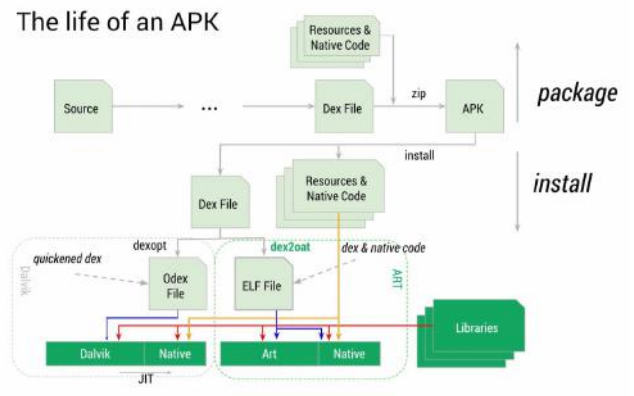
The life of an APK

Resources & Native Code

package

Source

...

Dex File

zip

APK

install

Resources & Native Code

install

Dex File

dexopt

dex2oat

dex & native code

quickened dex

Dalvik

Odex File

ELF File

ART

Libraries

Dalvik

Native

Art

Native

JIT